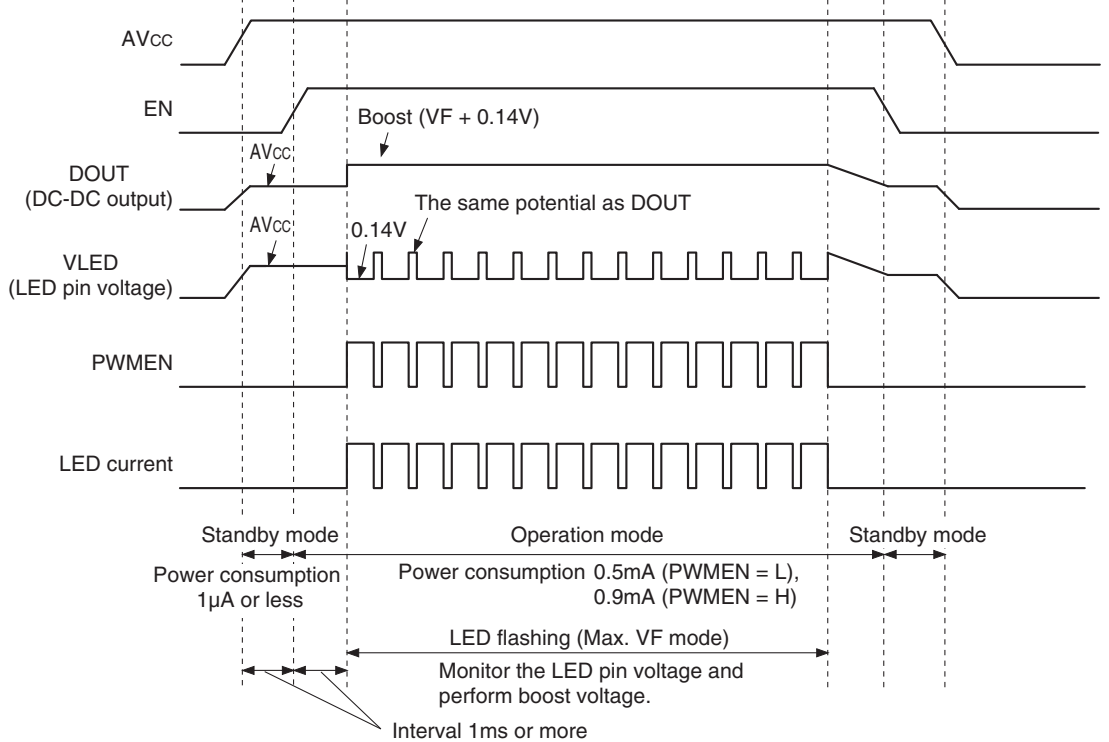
AVcc

EN

Boost (VF + 0.14V)

AVcc

DOUT
(DC-DC output)

The same potential as DOUT

AVcc

0.14V

VLED
(LED pin voltage)

PWMEN

LED current

Standby mode

Operation mode

Standby mode

Power consumption
1μA or less

Power consumption 0.5mA (PWMEN = L),
0.9mA (PWMEN = H)

LED flashing (Max. VF mode)

Monitor the LED pin voltage and perform boost voltage.

Interval 1ms or more